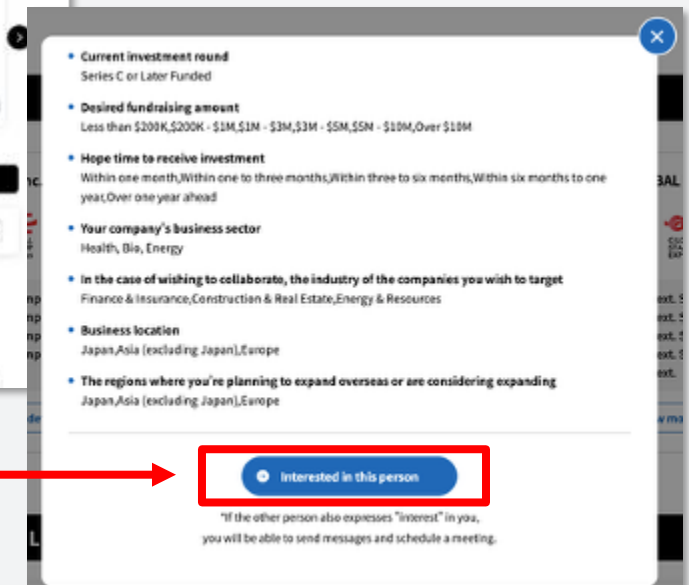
Current investment round
Series C or Later Funded

Desired fundraising amount
Less than \$200K,\$200K - \$1M,\$1M - \$3M,\$3M - \$5M,\$5M - \$10M,Over \$10M

Hope time to receive investment
Within one month,Within one to three months,Within three to six months,Within six months to one year,Over one year ahead

Your company's business sector
Health, Bio, Energy

In the case of wishing to collaborate, the industry of the companies you wish to target
Finance & Insurance,Construction & Real Estate,Energy & Resources

Business location
Japan,Asia (excluding Japan),Europe

The regions where you're planning to expand overseas or are considering expanding
Japan,Asia (excluding Japan),Europe

Interested in this person

*If the other person also expresses "interest" in you, you will be able to send messages and schedule a meeting.